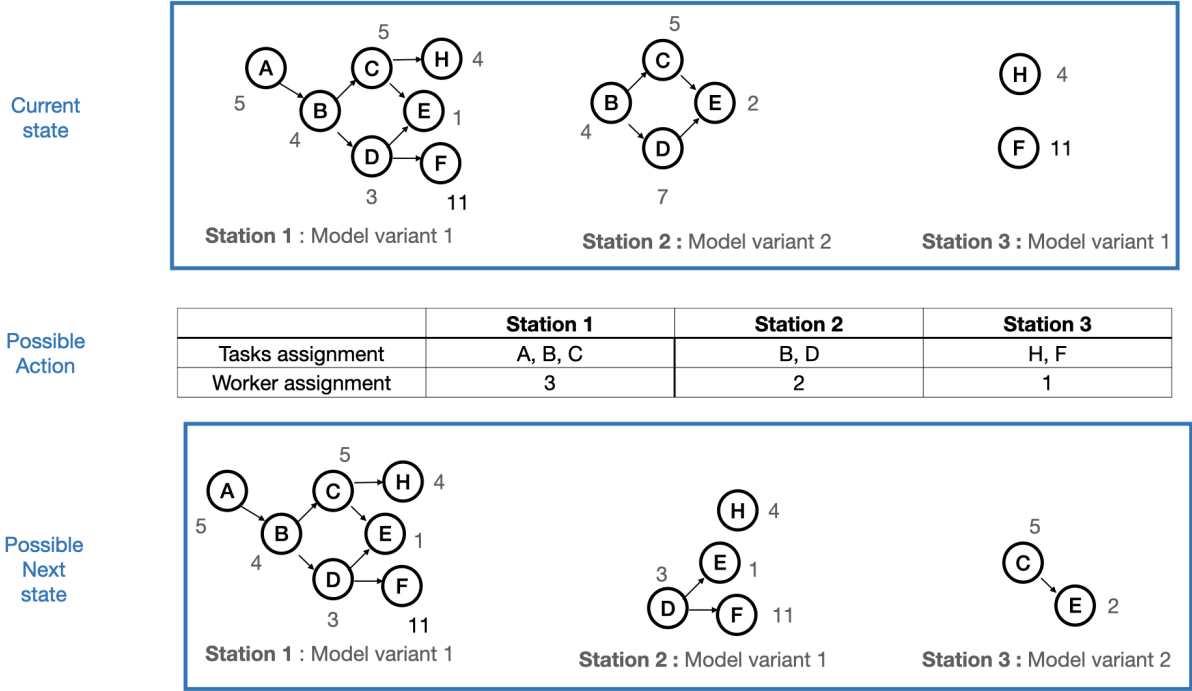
Current state

5
A
5
C
H 4
B
4
E 1
D
F
3
11
Station 1 : Model variant 1

5
C
B
E 2
4
D
7
Station 2 : Model variant 2

H 4
F 11
Station 3 : Model variant 1

Possible Action

| | Station 1 | Station 2 | Station 3 |
|---|---|---|---|
| Tasks assignment | A, B, C | B, D | H, F |
| Worker assignment | 3 | 2 | 1 |

Possible Next state

5
A
5
C
H 4
B
4
E 1
D
F
3
11
Station 1 : Model variant 1

H 4
3
E 1
D
F 11
Station 2 : Model variant 1

5
C
E 2
Station 3 : Model variant 2